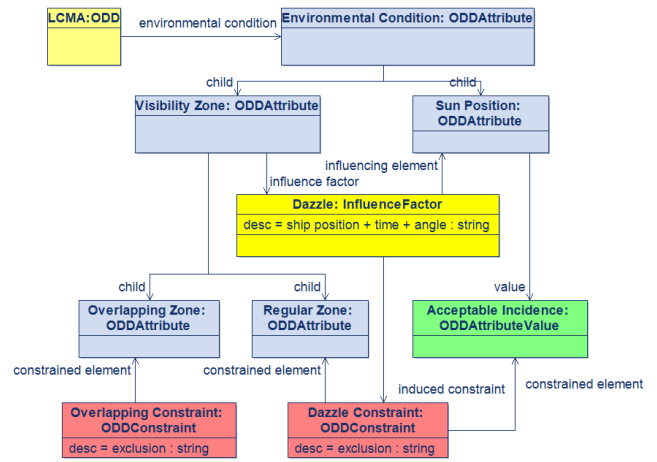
LCMA:ODD

environmental condition

Environmental Condition: ODDAttribute

child

child

Visibility Zone: ODDAttribute

Sun Position: ODDAttribute

influencing element

influence factor

Dazzle: InfluenceFactor

desc = ship position + time + angle : string

child

child

value

Overlapping Zone: ODDAttribute

Regular Zone: ODDAttribute

Acceptable Incidence: ODDAttributeValue

constrained element

constrained element

induced constraint

constrained element

Overlapping Constraint: ODDConstraint

desc = exclusion : string

Dazzle Constraint: ODDConstraint

desc = exclusion : string